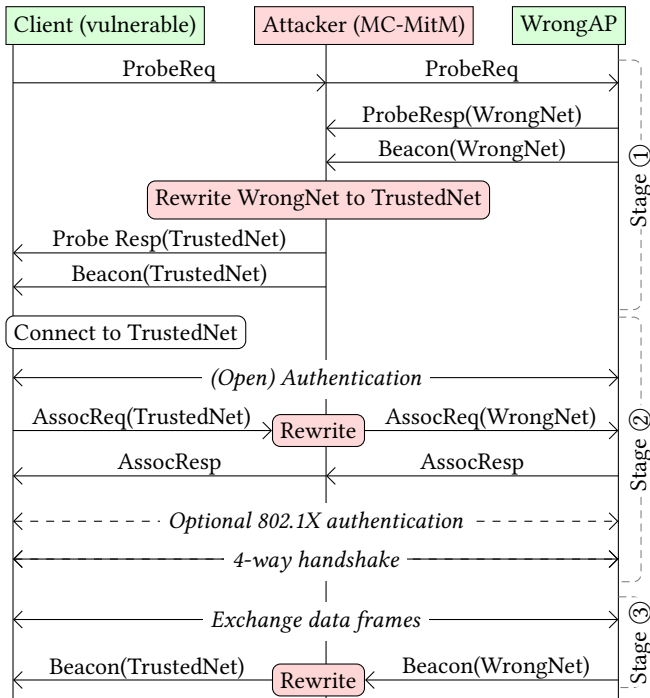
Client (vulnerable)

Attacker (MC-MitM)

WrongAP

ProbeReq

ProbeReq

ProbeResp(WrongNet)

Beacon(WrongNet)

Rewrite WrongNet to TrustedNet

Probe Resp(TrustedNet)

Beacon(TrustedNet)

Stage ①

Connect to TrustedNet

(Open) Authentication

AssocReq(TrustedNet)

Rewrite

AssocReq(WrongNet)

AssocResp

AssocResp

Optional 802.1X authentication

4-way handshake

Stage ②

Exchange data frames

Beacon(TrustedNet)

Rewrite

Beacon(WrongNet)

Stage ③